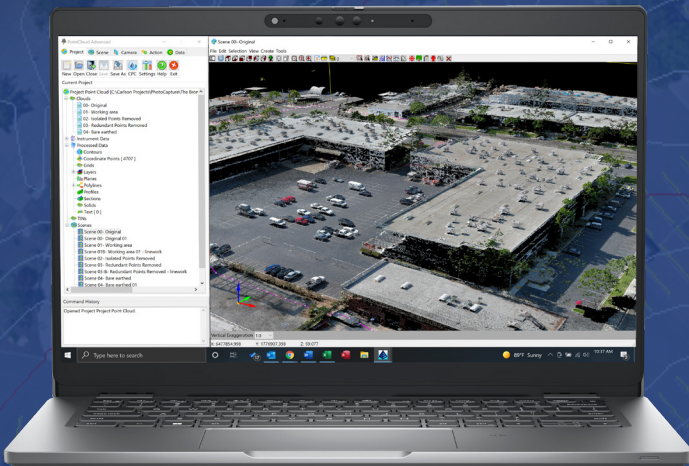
PointCloud Advanced

Project Scene Camera Action Data

New Open Close Save Save As CPC Settings Help Exit

Current Project

Project Point Cloud [C:\Carlson Projects\PhotoCapture\The Boe

Clouds
00 - Original
01 - Working area
02 - Isolated Points Removed
03 - Redundant Points Removed
04 - Bare earthed
Instrument Data
Processed Data
Contours
Coordinate Points [ 4707 ]
Grids
Layers
Planes
Polylines
Profiles
Sections
Solids
Text [ 0 ]
TINs
Scenes
Scene 00 - Original
Scene 00 - Original 01
Scene 01 - Working area
Scene 01b - Working area - linework
Scene 02 - Isolated Points Removed
Scene 03 - Redundant Points Removed
Scene 03-B - Redundant Points Removed - linework
Scene 04 - Bare earthed
Scene 04 - Bare earthed 01

Command History

Opened Project Project Point Cloud.

Scene 00 - Original

File Edit Selection View Create Tools

Vertical Exaggeration: 1.0

X: 6477864.998 Y: 1770997.399 Z: 59.077

Type here to search

88°F Sunny

10:37 AM